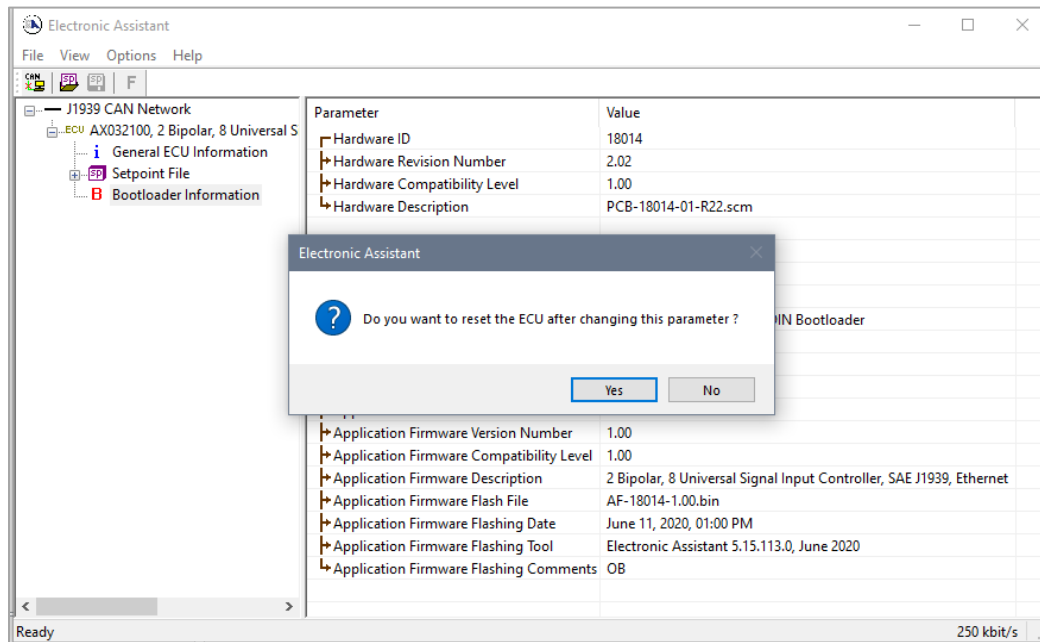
Electronic Assistant

File View Options Help

CAN SP SP F

J1939 CAN Network
ECU AX032100, 2 Bipolar, 8 Universal S
i General ECU Information
SP Setpoint File
B Bootloader Information

| Parameter | Value |
|---|---|
| Hardware ID | 18014 |
| Hardware Revision Number | 2.02 |
| Hardware Compatibility Level | 1.00 |
| Hardware Description | PCB-18014-01-R22.scm |
| | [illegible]IN Bootloader |
| Application Firmware Version Number | 1.00 |
| Application Firmware Compatibility Level | 1.00 |
| Application Firmware Description | 2 Bipolar, 8 Universal Signal Input Controller, SAE J1939, Ethernet |
| Application Firmware Flash File | AF-18014-1.00.bin |
| Application Firmware Flashing Date | June 11, 2020, 01:00 PM |
| Application Firmware Flashing Tool | Electronic Assistant 5.15.113.0, June 2020 |
| Application Firmware Flashing Comments | OB |

Electronic Assistant

Do you want to reset the ECU after changing this parameter ?

Yes No

Ready 250 kbit/s